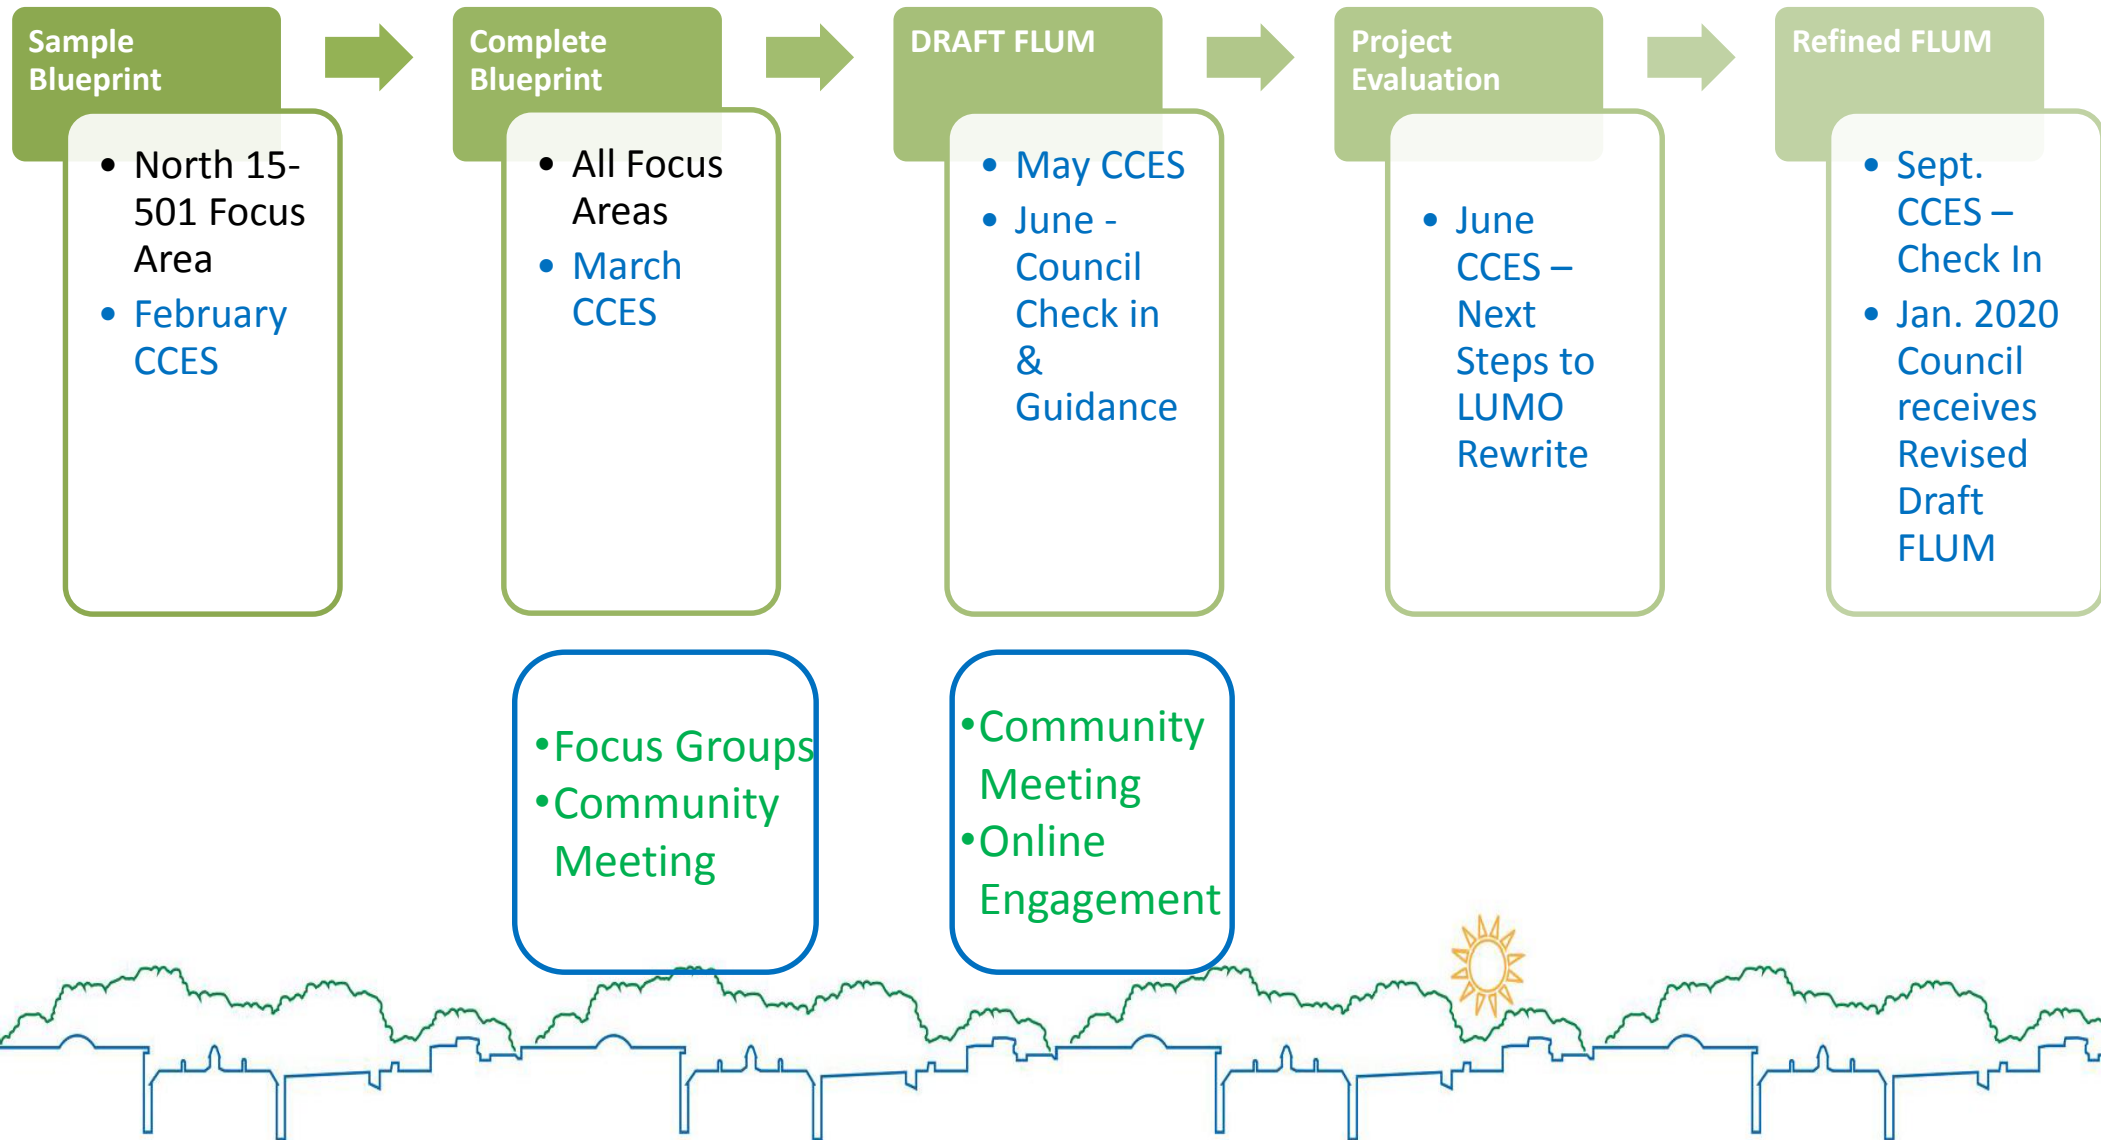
Sample Blueprint

- North 15-501 Focus Area
- February CCES

Complete Blueprint

- All Focus Areas
- March CCES

DRAFT FLUM

- May CCES
- June - Council Check in & Guidance

Project Evaluation

- June CCES – Next Steps to LUMO Rewrite

Refined FLUM

- Sept. CCES – Check In
- Jan. 2020 Council receives Revised Draft FLUM

•Focus Groups
•Community Meeting

•Community Meeting
•Online Engagement